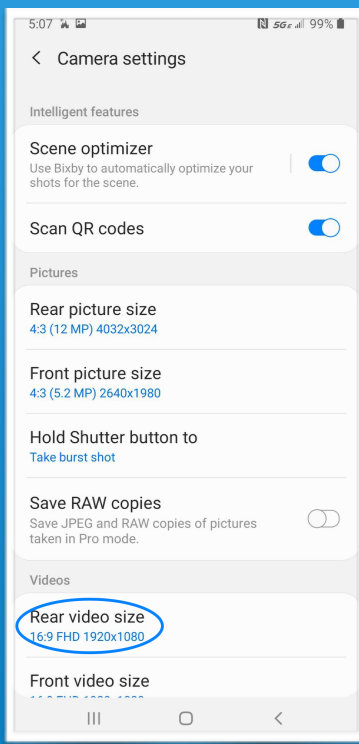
5:07 5GE 99%

< Camera settings

Intelligent features

Scene optimizer
Use Bixby to automatically optimize your shots for the scene.

Scan QR codes

Pictures

Rear picture size
4:3 (12 MP) 4032x3024

Front picture size
4:3 (5.2 MP) 2640x1980

Hold Shutter button to
Take burst shot

Save RAW copies
Save JPEG and RAW copies of pictures taken in Pro mode.

Videos

Rear video size
16:9 FHD 1920x1080

Front video size
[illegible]